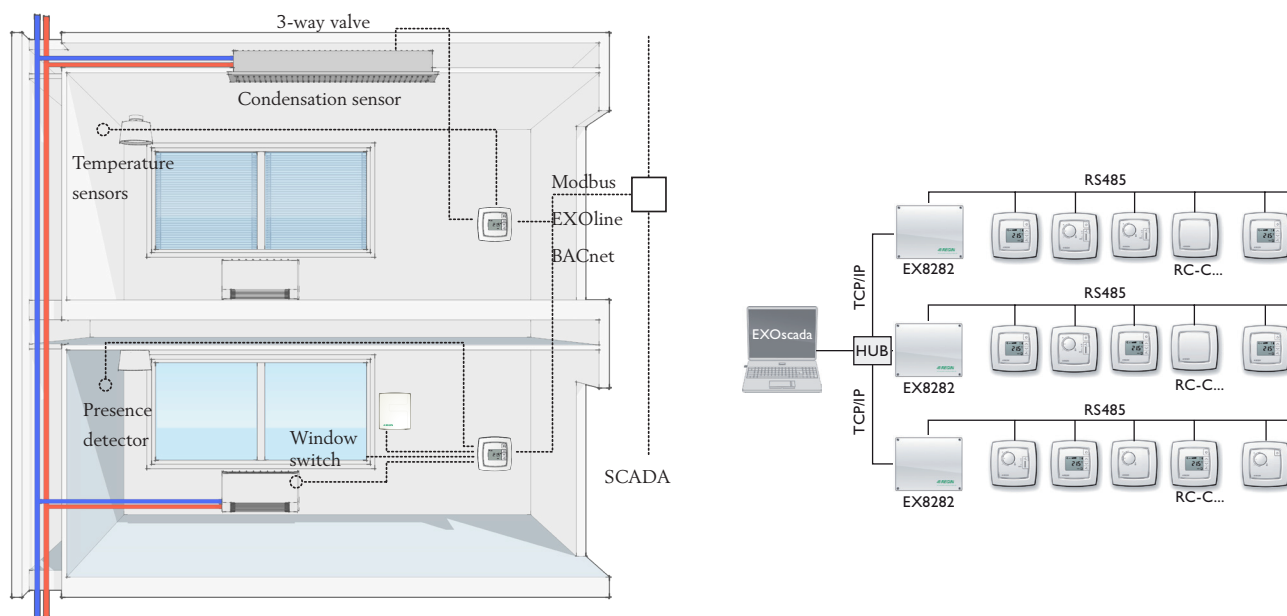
3-way valve

Condensation sensor

Temperature sensors

Modbus

EXOline

BACnet

Presence detector

Window switch

SCADA

RS485

TCP/IP

EX8282

RC-C...

RS485

EXOscada

HUB

EX8282

RC-C...

RS485

TCP/IP

EX8282

RC-C...